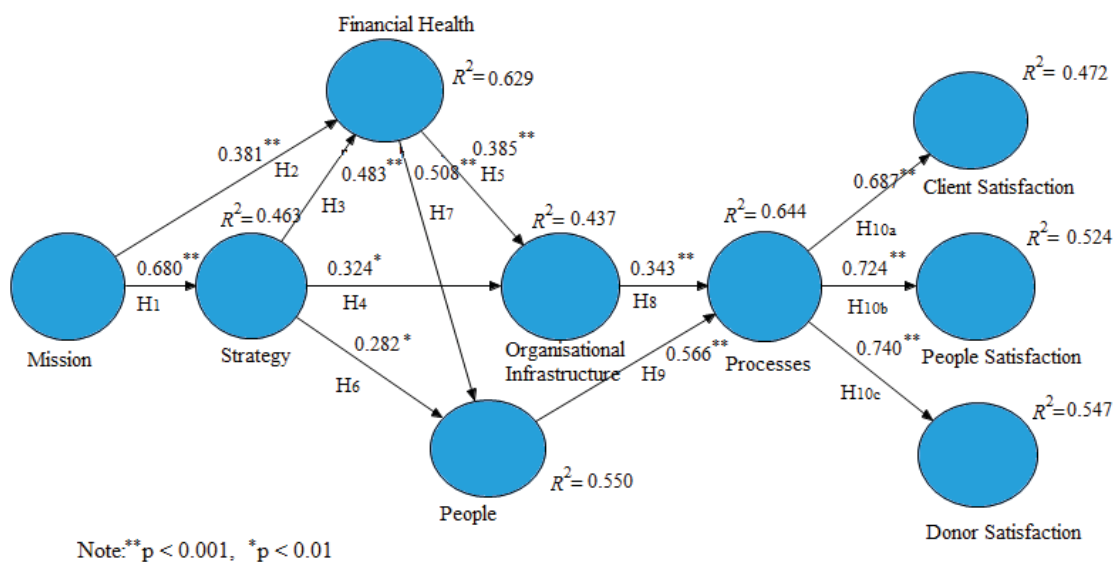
Financial Health

$R^2 = 0.629$

$R^2 = 0.472$

$0.381^{**}$

H2

$0.483^{**}$

$0.508^{**}$

$0.385^{**}$

H5

$0.687^{**}$

Client Satisfaction

$R^2 = 0.463$

H3

H7

$R^2 = 0.437$

$R^2 = 0.644$

H10a

$R^2 = 0.524$

$0.680^{**}$

$0.324^{*}$

$0.343^{**}$

$0.724^{**}$

H1

H4

H8

H10b

Mission

Strategy

$0.282^{*}$

Organisational Infrastructure

$0.566^{**}$

Processes

$0.740^{**}$

People Satisfaction

H6

H9

H10c

$R^2 = 0.547$

$R^2 = 0.550$

People

Donor Satisfaction

Note: $^{**}$p < 0.001, $^{*}$p < 0.01